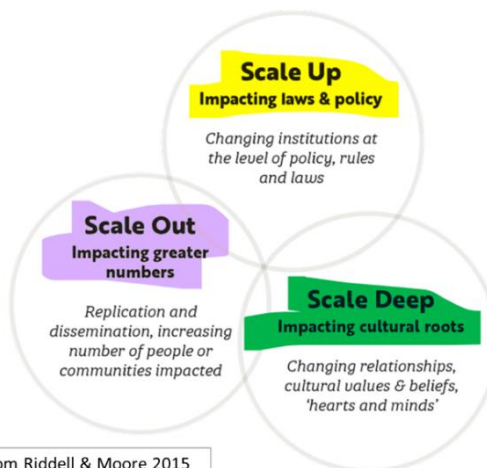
Scale Up
Impacting laws & policy

Changing institutions at the level of policy, rules and laws

Scale Out
Impacting greater numbers

Replication and dissemination, increasing number of people or communities impacted

Scale Deep
Impacting cultural roots

Changing relationships, cultural values & beliefs, 'hearts and minds'

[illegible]om Riddell & Moore 2015